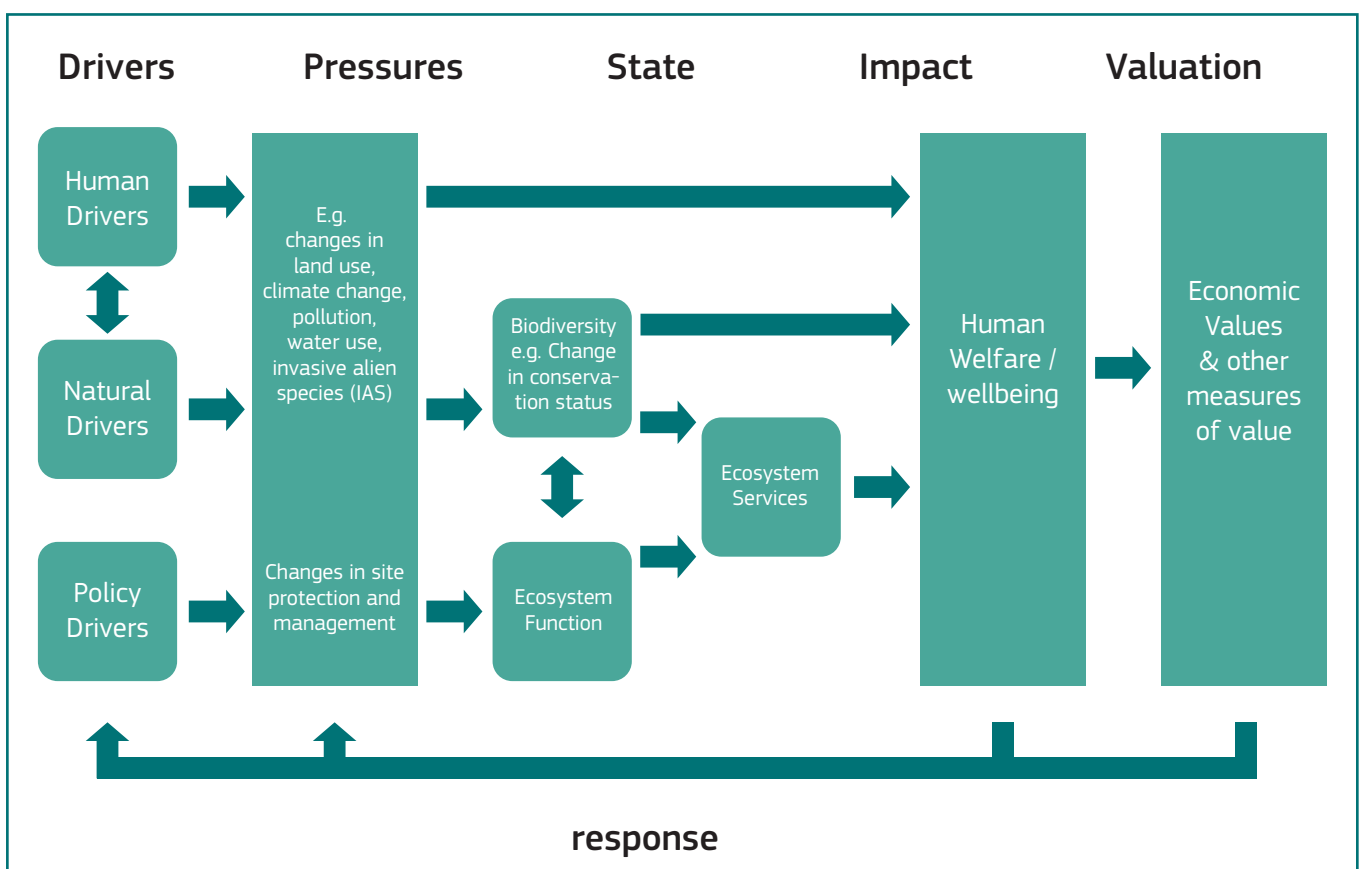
Drivers

Pressures

State

Impact

Valuation

Human Drivers

Natural Drivers

Policy Drivers

E.g. changes in land use, climate change, pollution, water use, invasive alien species (IAS)

Changes in site protection and management

Biodiversity e.g. Change in conservation status

Ecosystem Function

Ecosystem Services

Human Welfare / wellbeing

Economic Values & other measures of value

response